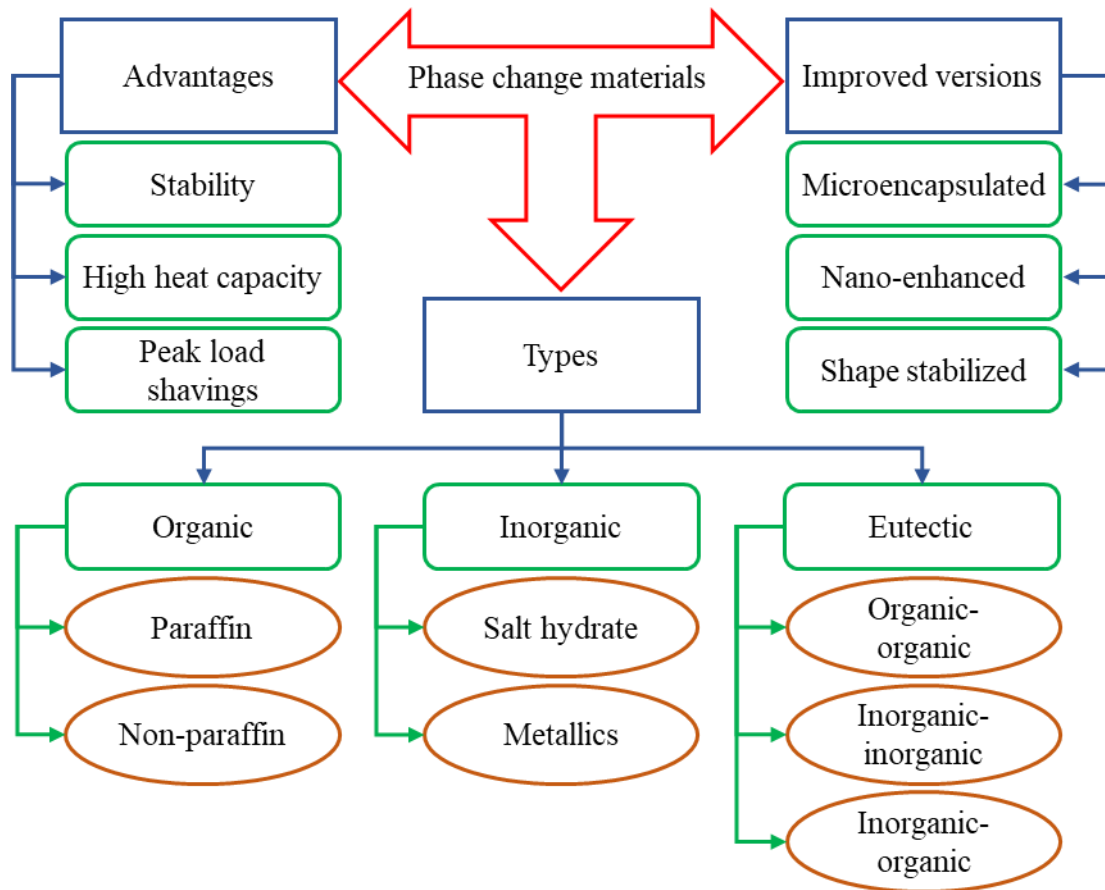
Phase change materials

Advantages

Stability

High heat capacity

Peak load shavings

Improved versions

Microencapsulated

Nano-enhanced

Shape stabilized

Types

Organic

Paraffin

Non-paraffin

Inorganic

Salt hydrate

Metallics

Eutectic

Organic-organic

Inorganic-inorganic

Inorganic-organic